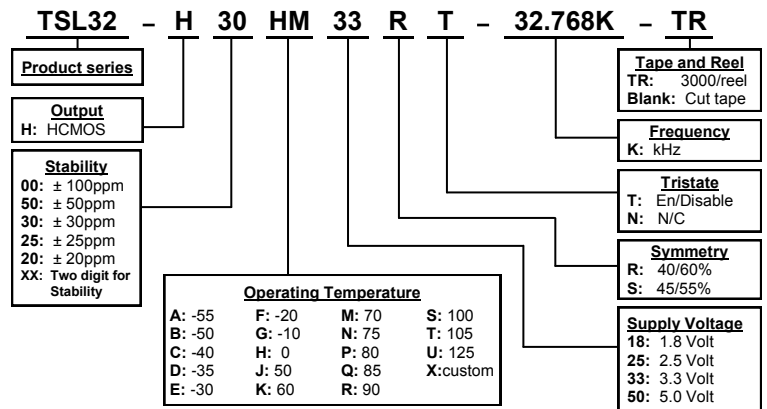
TSL32 – H 30 HM 33 R T – 32.768K – TR

Product series

Output
H: HCMOS

Stability
00: ± 100ppm
50: ± 50ppm
30: ± 30ppm
25: ± 25ppm
20: ± 20ppm
XX: Two digit for Stability

Operating Temperature

| | | | |
|---|---|---|---|
| A: -55 | F: -20 | M: 70 | S: 100 |
| B: -50 | G: -10 | N: 75 | T: 105 |
| C: -40 | H: 0 | P: 80 | U: 125 |
| D: -35 | J: 50 | Q: 85 | X:custom |
| E: -30 | K: 60 | R: 90 | |

Tape and Reel
TR: 3000/reel
Blank: Cut tape

Frequency
K: kHz

Tristate
T: En/Disable
N: N/C

Symmetry
R: 40/60%
S: 45/55%

Supply Voltage
18: 1.8 Volt
25: 2.5 Volt
33: 3.3 Volt
50: 5.0 Volt